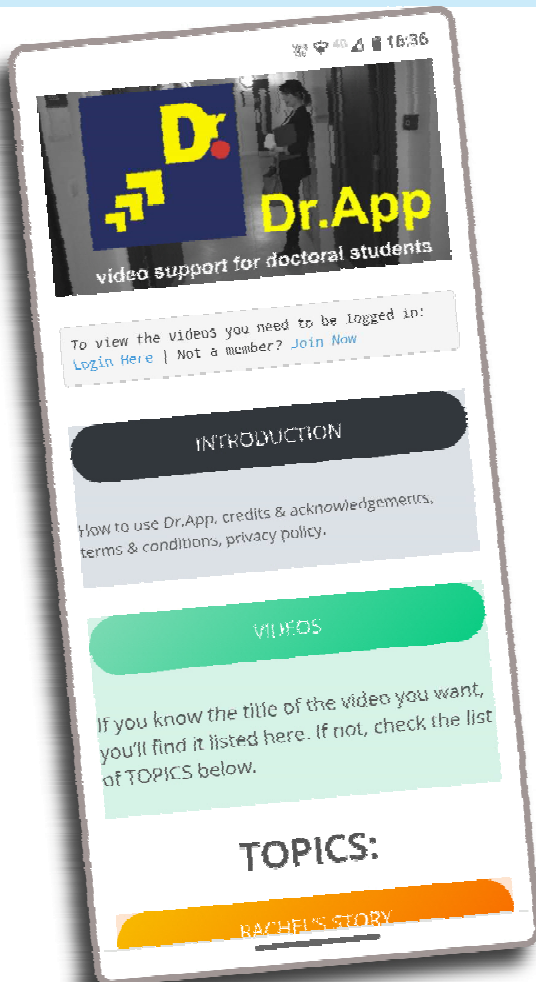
16:36

Dr.

Dr.App

video support for doctoral students

To view the videos you need to be logged in! Login Here | Not a member? Join Now

INTRODUCTION

How to use Dr.App, credits & acknowledgements, terms & conditions, privacy policy.

VIDEOS

If you know the title of the video you want, you'll find it listed here. If not, check the list of TOPICS below.

TOPICS:

RACHEL'S STORY